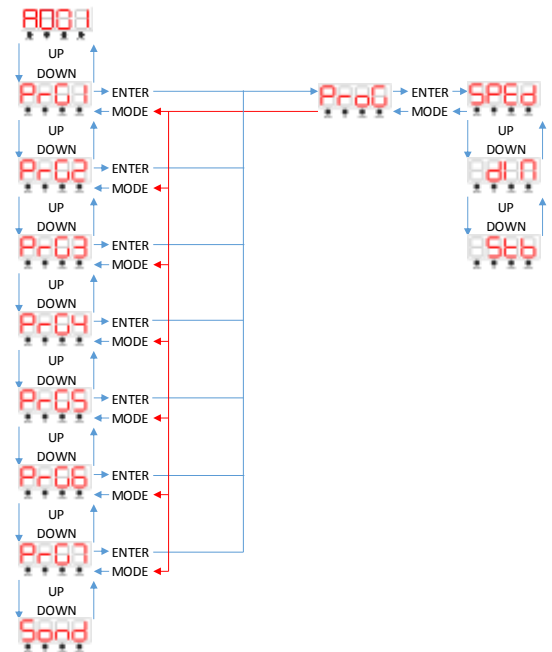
A001

UP
DOWN

PrG1 ENTER
MODE

UP
DOWN

PrG2 ENTER
MODE

UP
DOWN

PrG3 ENTER
MODE

UP
DOWN

PrG4 ENTER
MODE

UP
DOWN

PrG5 ENTER
MODE

UP
DOWN

PrG6 ENTER
MODE

UP
DOWN

PrG7 ENTER
MODE

UP
DOWN

Sond

ProG ENTER
MODE

SPEd

UP
DOWN

AdIN

UP
DOWN

Stb